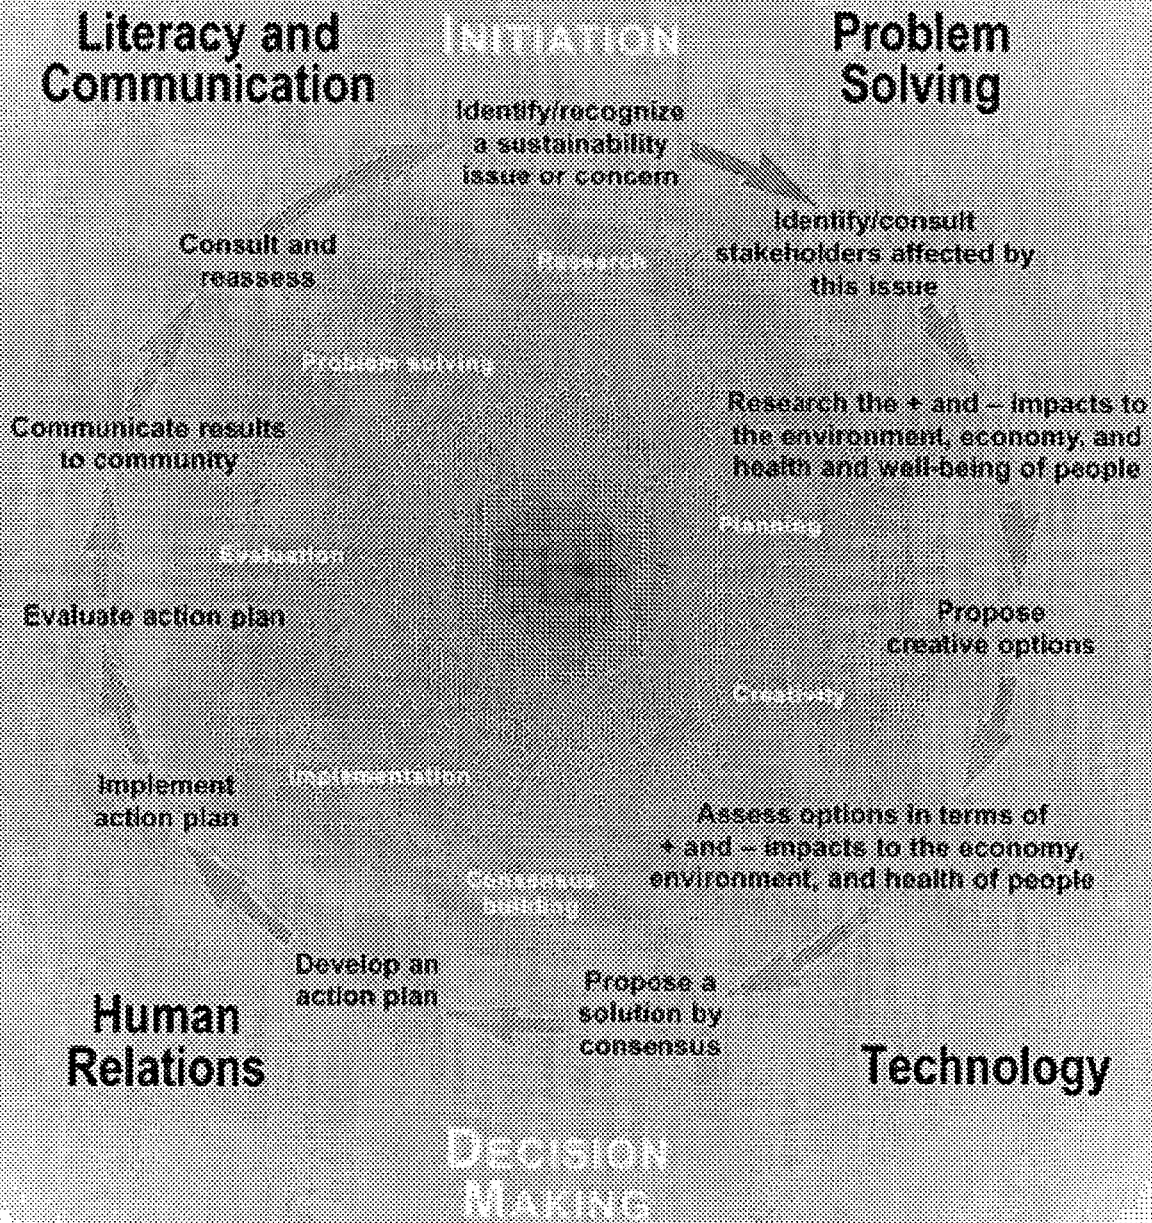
Literacy and Communication

INITIATION

Problem Solving

Identify/recognize a sustainability issue or concern

Identify/consult stakeholders affected by this issue

Research

Consult and reassess

Problem solving

Research the + and – impacts to the environment, economy, and health and well-being of people

Communicate results to community

Planning

Evaluation

Evaluate action plan

Propose creative options

Creativity

Implement action plan

Implementation

Assess options in terms of + and – impacts to the economy, environment, and health of people

Consensus building

Develop an action plan

Propose a solution by consensus

Human Relations

Technology

DECISION MAKING